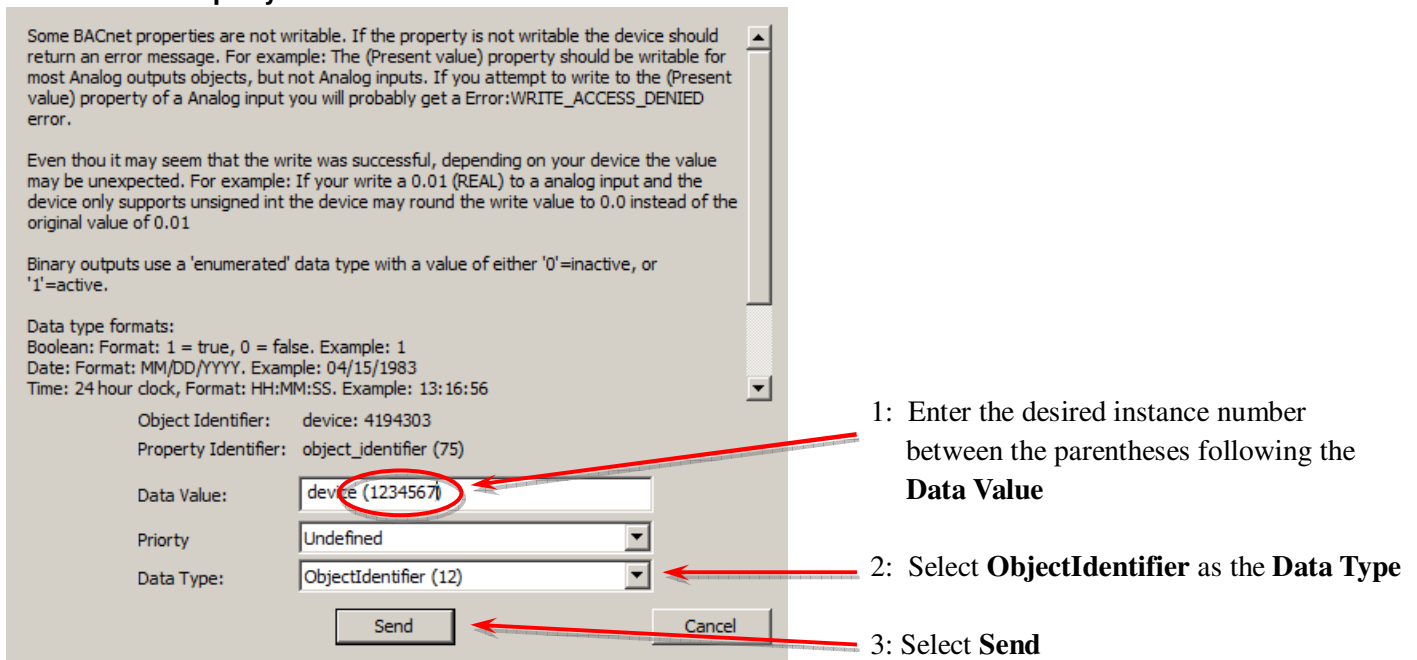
Some BACnet properties are not writable. If the property is not writable the device should return an error message. For example: The (Present value) property should be writable for most Analog outputs objects, but not Analog inputs. If you attempt to write to the (Present value) property of a Analog input you will probably get a Error:WRITE_ACCESS_DENIED error.

Even thou it may seem that the write was successful, depending on your device the value may be unexpected. For example: If your write a 0.01 (REAL) to a analog input and the device only supports unsigned int the device may round the write value to 0.0 instead of the original value of 0.01

Binary outputs use a 'enumerated' data type with a value of either '0'=inactive, or '1'=active.

Data type formats:
Boolean: Format: 1 = true, 0 = false. Example: 1
Date: Format: MM/DD/YYYY. Example: 04/15/1983
Time: 24 hour clock, Format: HH:MM:SS. Example: 13:16:56

Object Identifier: device: 4194303
Property Identifier: object_identifier (75)

Data Value: device (1234567)

Priorty Undefined

Data Type: ObjectIdentifier (12)

Send

Cancel

1: Enter the desired instance number between the parentheses following the **Data Value**

2: Select **ObjectIdentifier** as the **Data Type**

3: Select **Send**